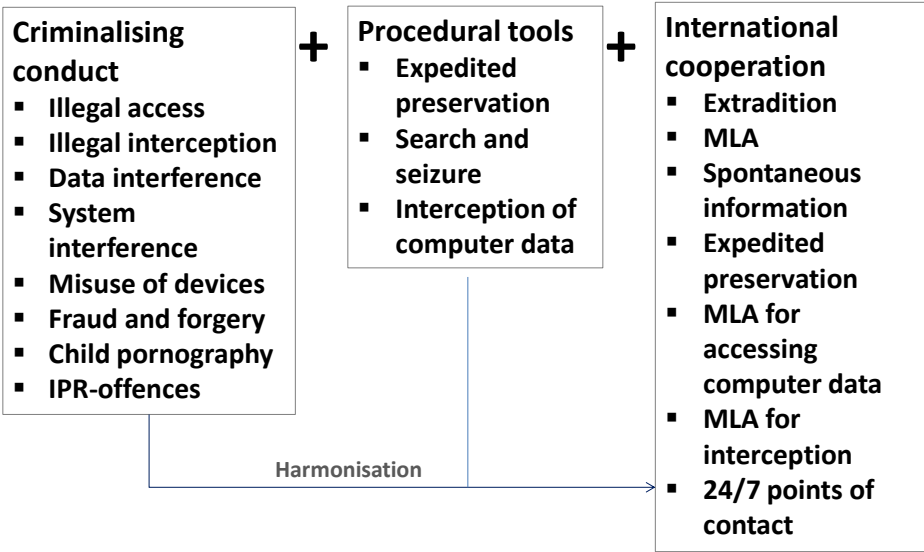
**Criminalising conduct**
- Illegal access
- Illegal interception
- Data interference
- System interference
- Misuse of devices
- Fraud and forgery
- Child pornography
- IPR-offences

+

**Procedural tools**
- Expedited preservation
- Search and seizure
- Interception of computer data

+

**International cooperation**
- Extradition
- MLA
- Spontaneous information
- Expedited preservation
- MLA for accessing computer data
- MLA for interception
- 24/7 points of contact

Harmonisation